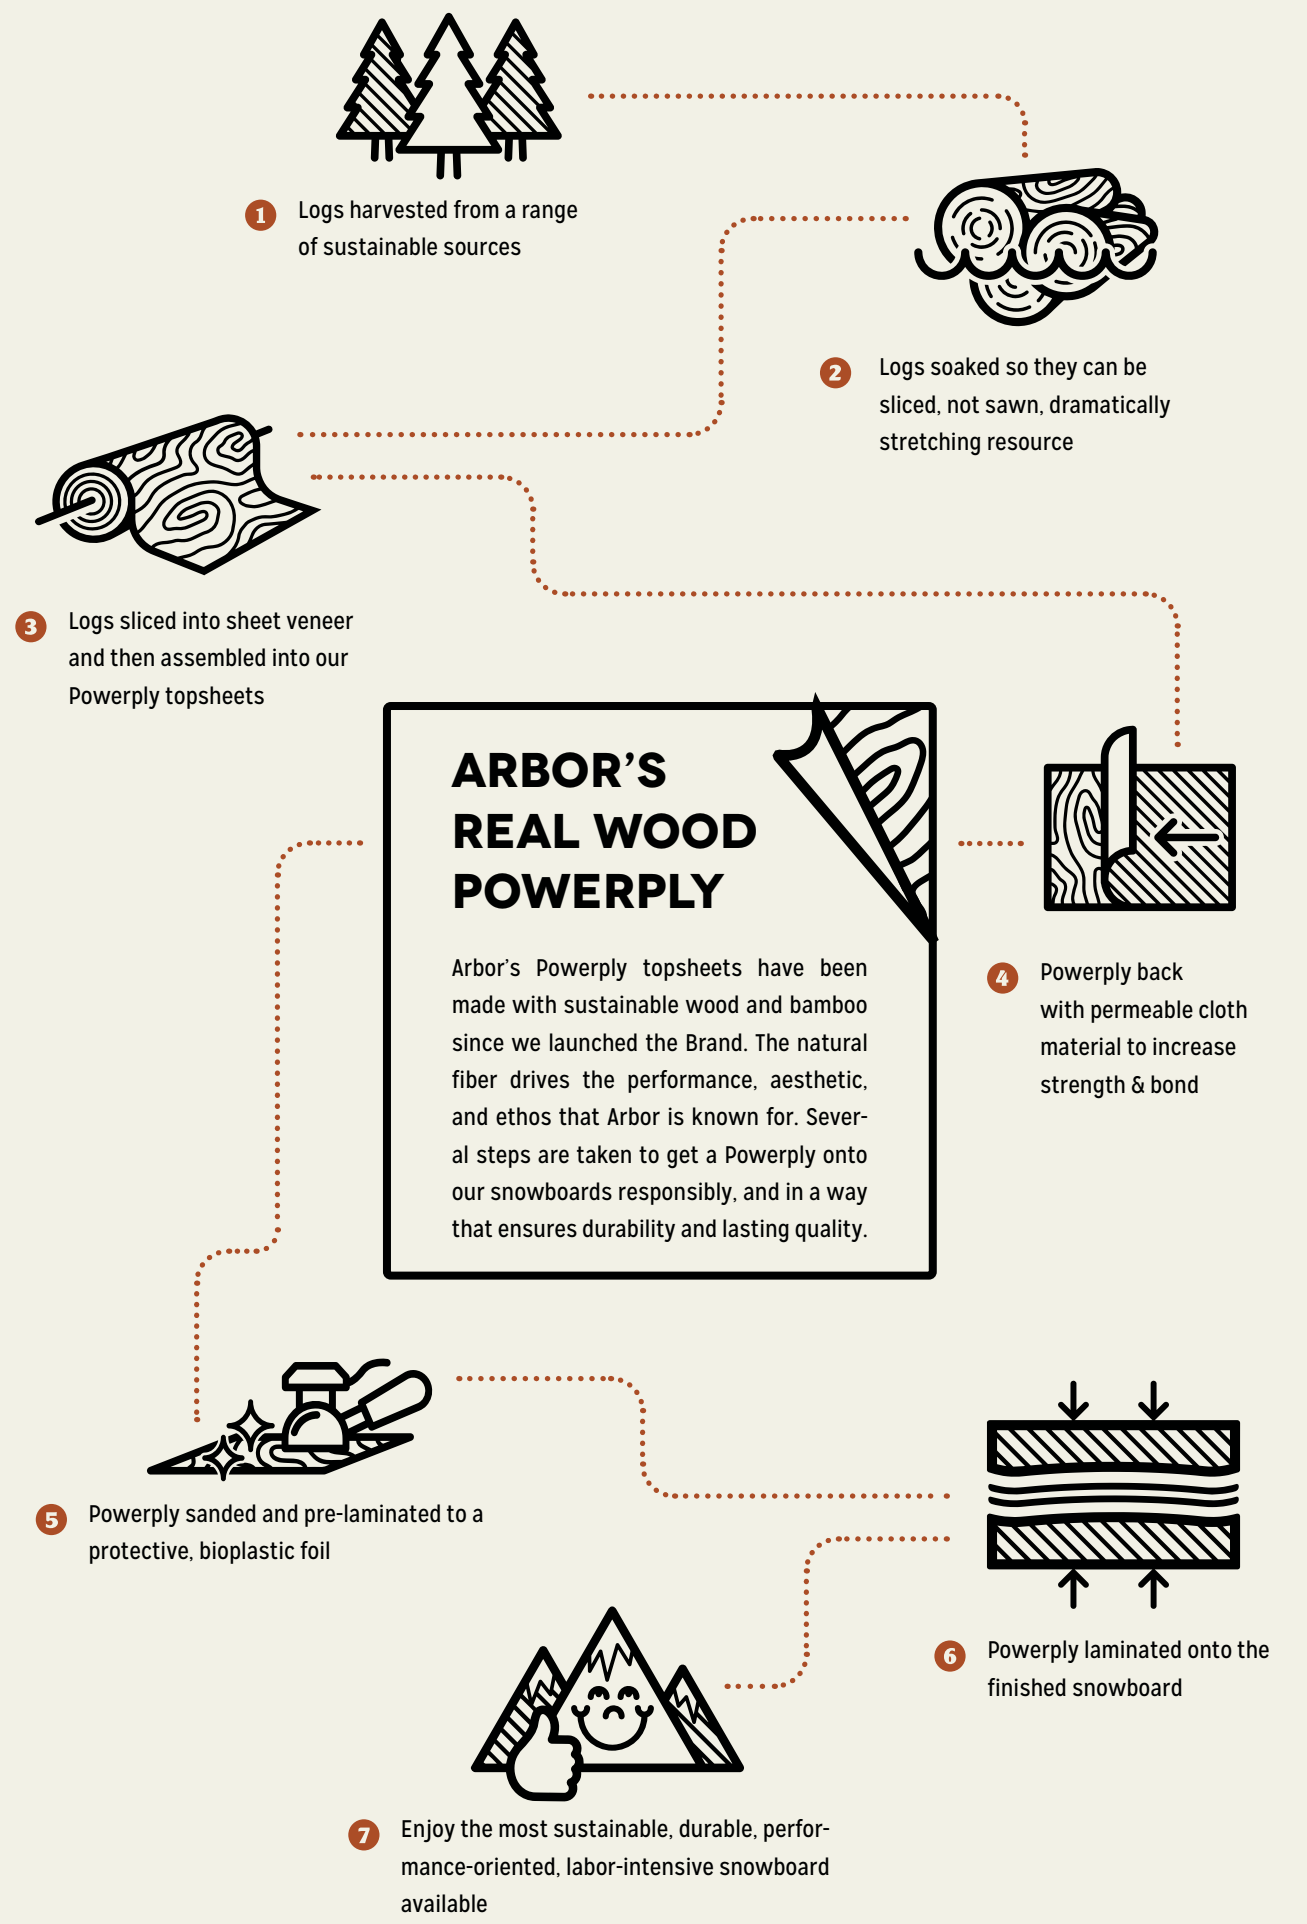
1 Logs harvested from a range of sustainable sources

2 Logs soaked so they can be sliced, not sawn, dramatically stretching resource

3 Logs sliced into sheet veneer and then assembled into our Powerply topsheets

ARBOR'S REAL WOOD POWERPLY

Arbor's Powerply topsheets have been made with sustainable wood and bamboo since we launched the Brand. The natural fiber drives the performance, aesthetic, and ethos that Arbor is known for. Several steps are taken to get a Powerply onto our snowboards responsibly, and in a way that ensures durability and lasting quality.

4 Powerply back with permeable cloth material to increase strength & bond

5 Powerply sanded and pre-laminated to a protective, bioplastic foil

6 Powerply laminated onto the finished snowboard

7 Enjoy the most sustainable, durable, performance-oriented, labor-intensive snowboard available